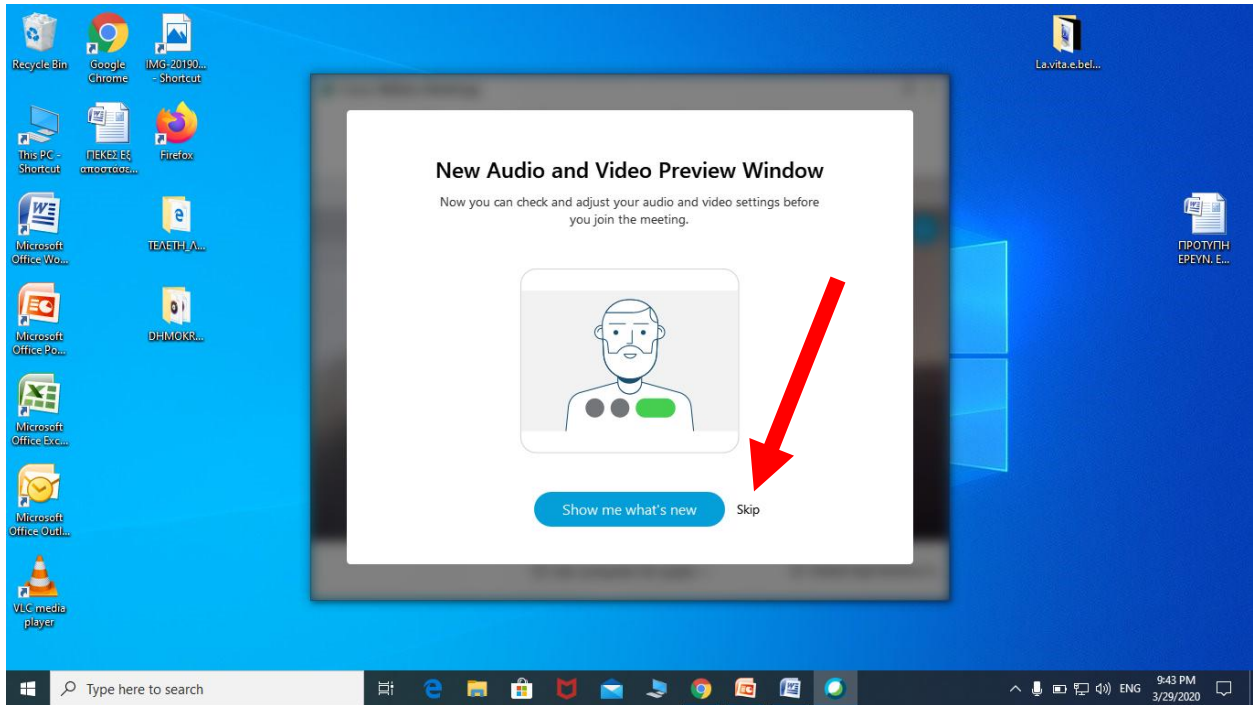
Recycle Bin

Google Chrome

IMG-20190... - Shortcut

This PC - Shortcut

ΠΕΚΕΣ Εξ αποστασε...

Firefox

Microsoft Office Wo...

ΤΕΛΕΤΗ_Λ...

Microsoft Office Po...

DHMOKR...

Microsoft Office Exc...

Microsoft Office Outl...

VLC media player

La.vita.e.bel...

ΠΡΟΤΥΠΗ ΕΡΕΥΝ. Ε...

New Audio and Video Preview Window

Now you can check and adjust your audio and video settings before you join the meeting.

Show me what's new

Skip

Type here to search

ENG

9:43 PM
3/29/2020